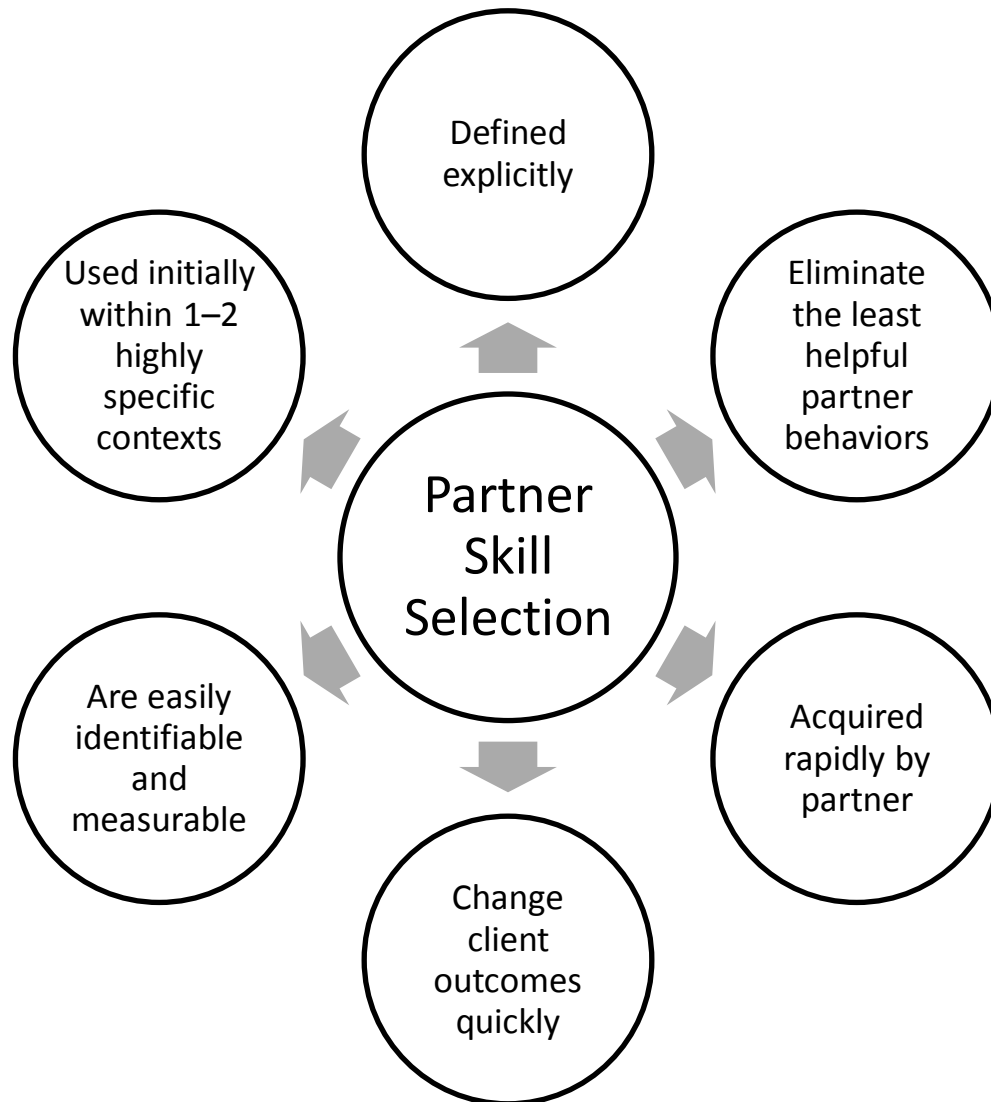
Partner Skill Selection

Defined explicitly

Eliminate the least helpful partner behaviors

Acquired rapidly by partner

Change client outcomes quickly

Are easily identifiable and measurable

Used initially within 1–2 highly specific contexts